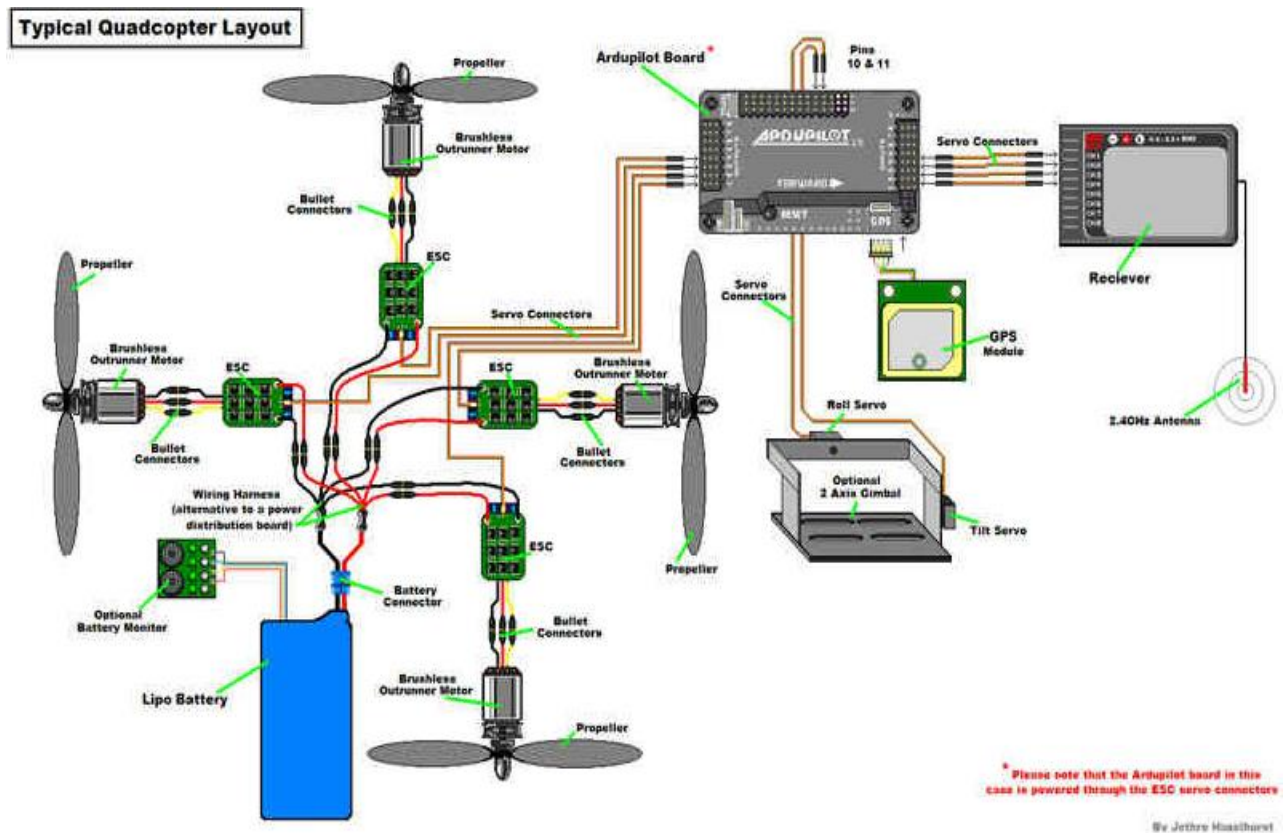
Typical Quadcopter Layout

Propeller

Brushless Outrunner Motor

Bullet Connectors

ESC

Ardupilot Board *

Pins 10 & 11

ARDUPILOT

FORWARD

RESET

GPS

Servo Connectors

Reciever

Propeller

Brushless Outrunner Motor

ESC

Servo Connectors

Servo Connectors

GPS Module

Bullet Connectors

ESC

Brushless Outrunner Motor

Bullet Connectors

Roll Servo

2.4GHz Antenna

Wiring Harness (alternative to a power distribution board)

Optional 2 Axis Gimbal

Tilt Servo

ESC

Propeller

Battery Connector

Optional Battery Moniter

Bullet Connectors

Lipo Battery

Brushless Outrunner Motor

Propeller

* Please note that the Ardupilot board in this case is powered through the ESC servo connectors

By Jethro Hazelhurst